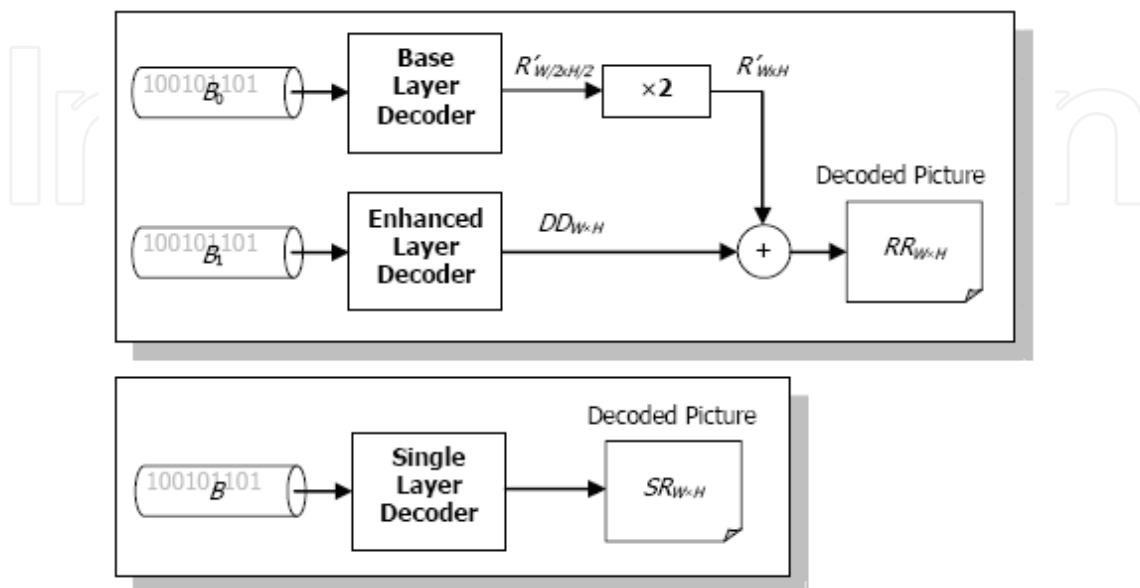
100101101
$B_0$

Base Layer Decoder

$R'_{W/2\times H/2}$

×2

$R'_{W\times H}$

Decoded Picture

100101101
$B_1$

Enhanced Layer Decoder

$DD_{W\times H}$

+

$RR_{W\times H}$

Decoded Picture

100101101
$B$

Single Layer Decoder

$SR_{W\times H}$